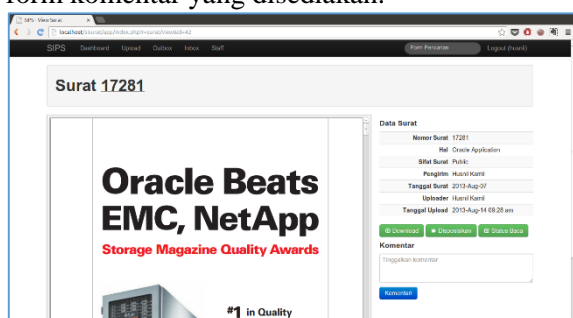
form komentar yang disediakan.

SIPS - View Surat

localhost/sisurat/app/index.php?r=surat/view&id=42

SIPS Dashboard Upload Outbox Inbox Staff

Form Pencarian

Logout (husnil)

Surat 17281

Oracle Beats EMC, NetApp

Storage Magazine Quality Awards

#1 in Quality

Data Surat

| | |
|---|---|
| Nomor Surat | 17281 |
| Hal | Oracle Application |
| Sifat Surat | Public |
| Pengirim | Husnil Kamil |
| Tanggal Surat | 2013-Aug-07 |
| Uploader | Husnil Kamil |
| Tanggal Upload | 2013-Aug-14 09:28 am |

Download Disposisikan Status Baca

Komentar

Tinggalkan komentar

Komentari